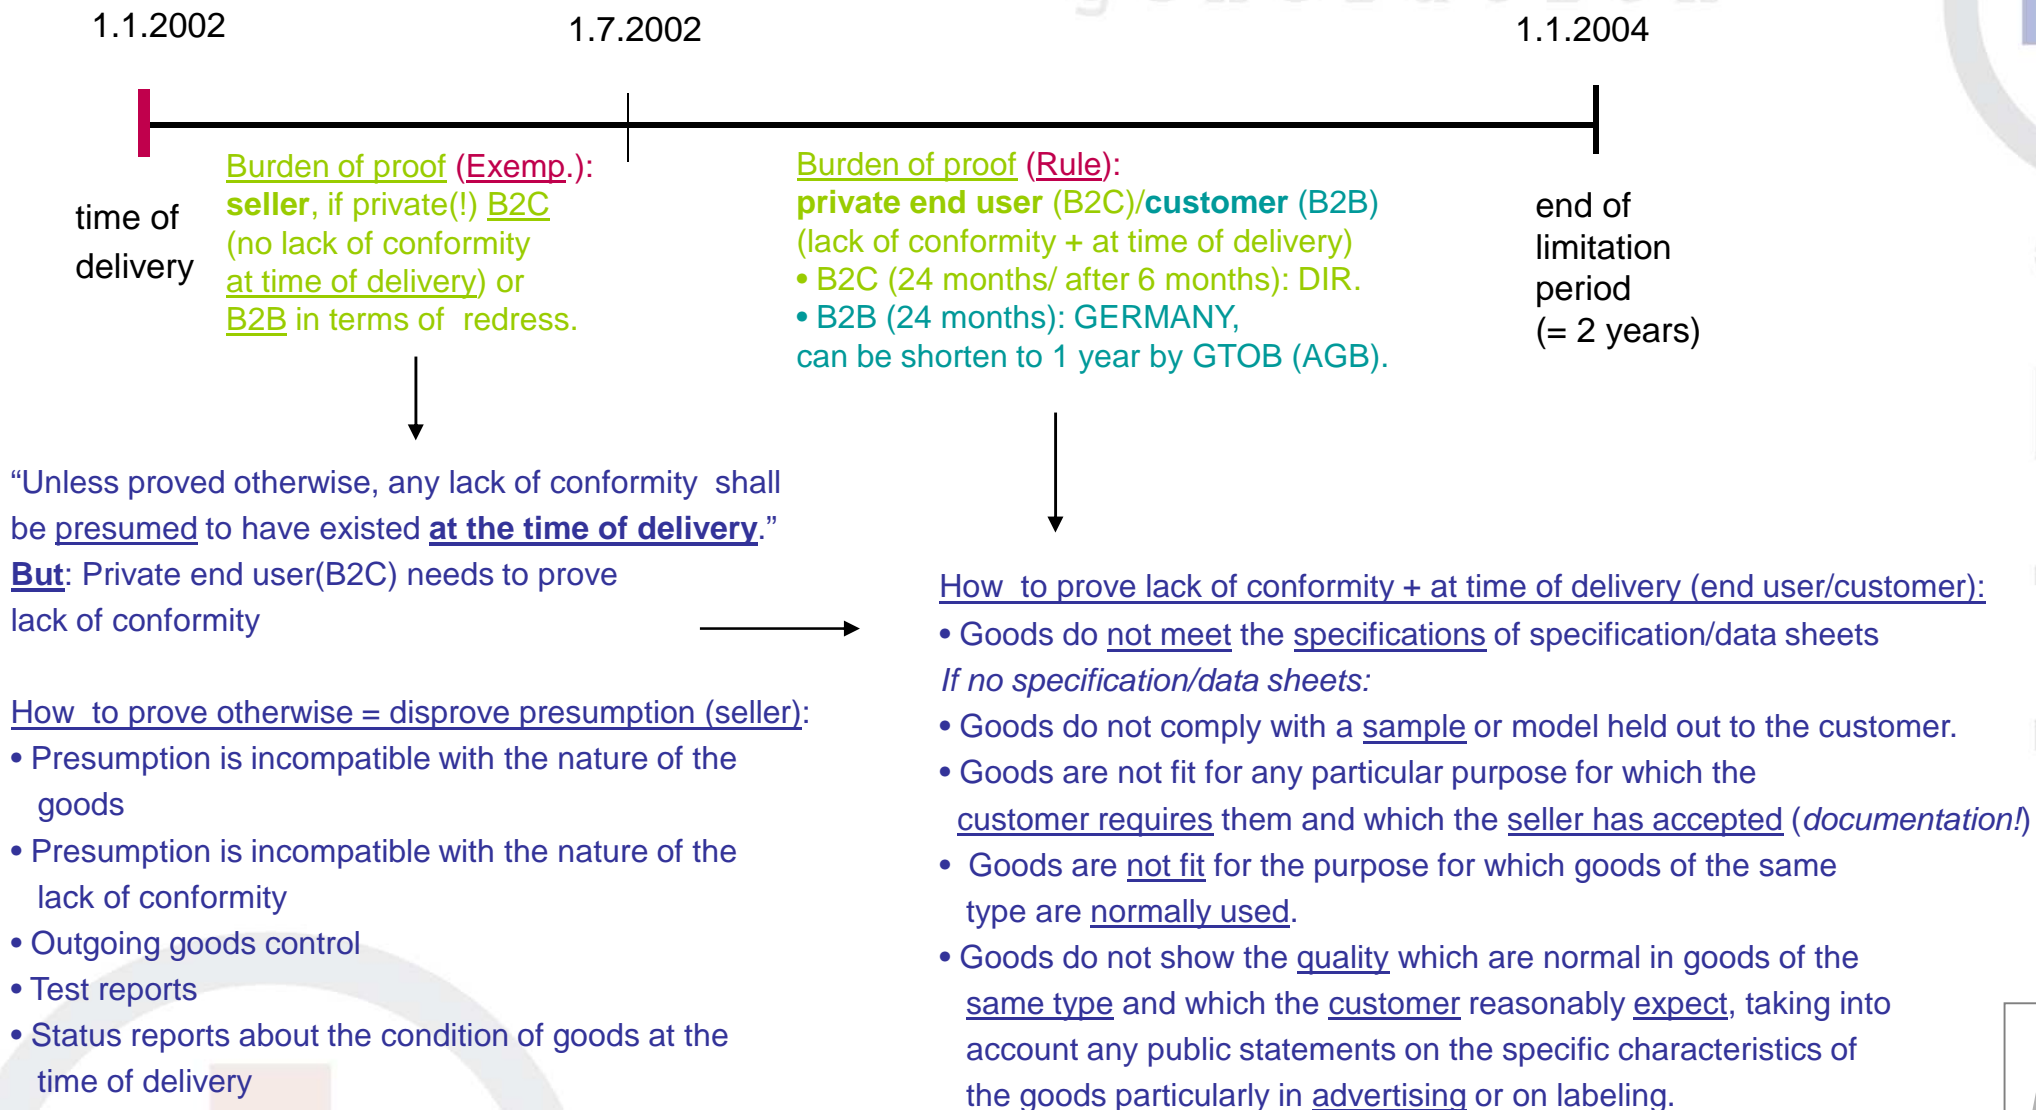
1.1.2002

1.7.2002

1.1.2004

time of delivery

Burden of proof (Exemp.): seller, if private(!) B2C (no lack of conformity at time of delivery) or B2B in terms of redress.

Burden of proof (Rule): private end user (B2C)/customer (B2B) (lack of conformity + at time of delivery)
• B2C (24 months/ after 6 months): DIR.
• B2B (24 months): GERMANY, can be shorten to 1 year by GTOB (AGB).

end of limitation period (= 2 years)

“Unless proved otherwise, any lack of conformity shall be presumed to have existed at the time of delivery.”
But: Private end user(B2C) needs to prove lack of conformity

How to prove otherwise = disprove presumption (seller):
• Presumption is incompatible with the nature of the goods
• Presumption is incompatible with the nature of the lack of conformity
• Outgoing goods control
• Test reports
• Status reports about the condition of goods at the time of delivery

How to prove lack of conformity + at time of delivery (end user/customer):
• Goods do not meet the specifications of specification/data sheets
If no specification/data sheets:
• Goods do not comply with a sample or model held out to the customer.
• Goods are not fit for any particular purpose for which the customer requires them and which the seller has accepted (documentation!)
• Goods are not fit for the purpose for which goods of the same type are normally used.
• Goods do not show the quality which are normal in goods of the same type and which the customer reasonably expect, taking into account any public statements on the specific characteristics of the goods particularly in advertising or on labeling.